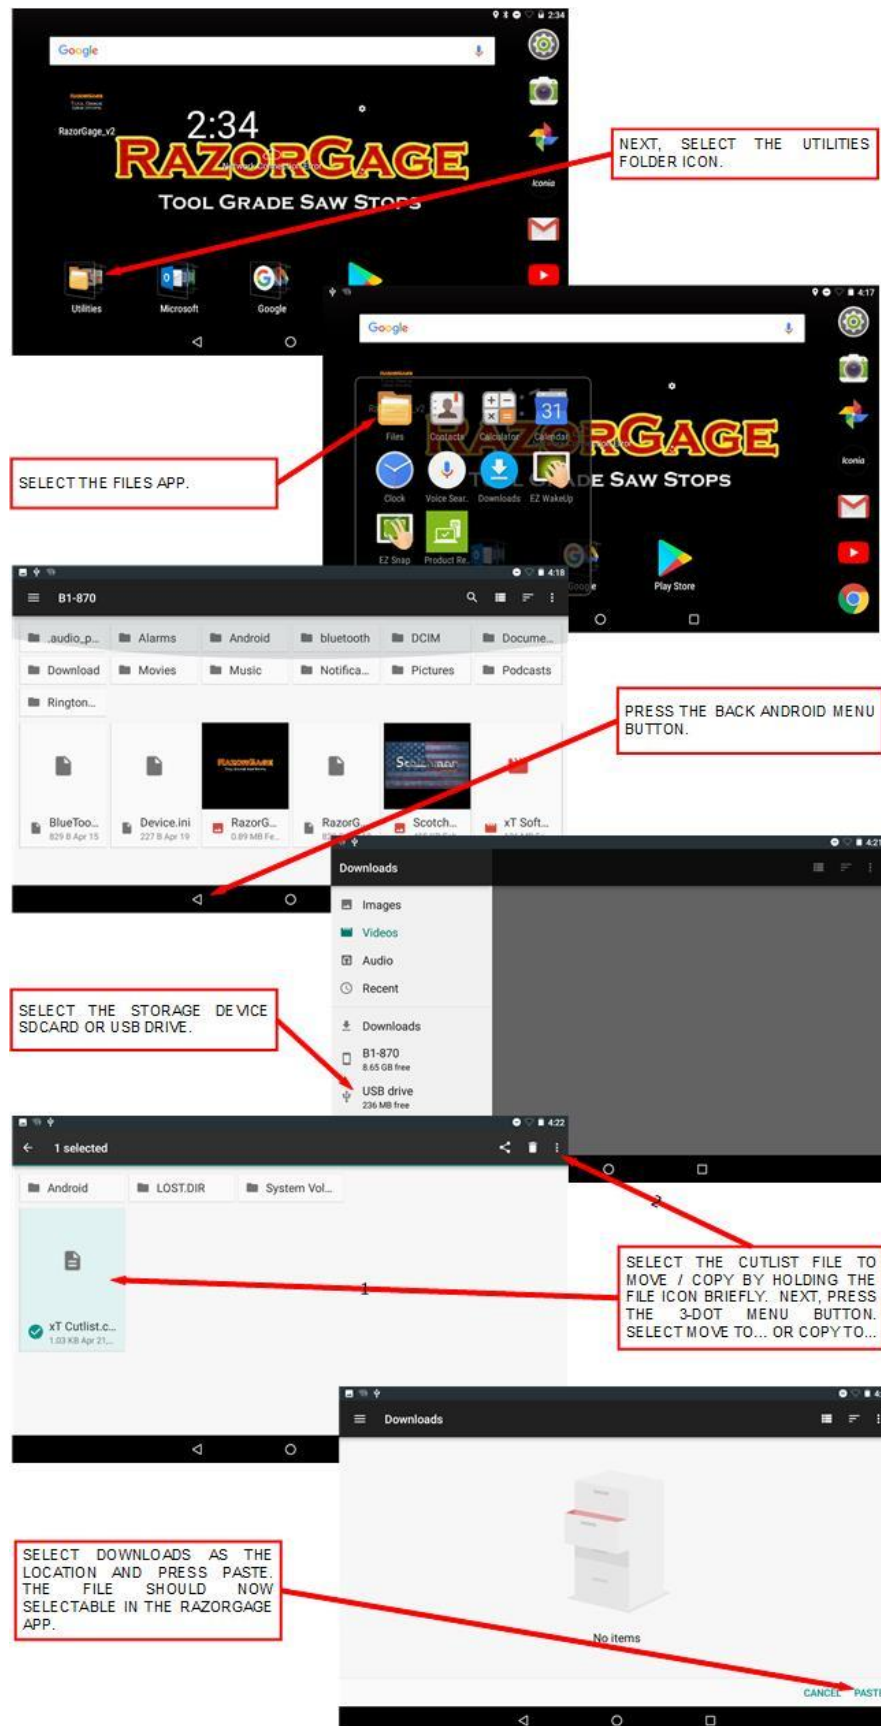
2:34

Google

2:34

RazorGage_v2

RAZORGAGE

TOOL GRADE SAW STOPS

Iconia

Utilities

Microsoft

Google

NEXT, SELECT THE UTILITIES FOLDER ICON.

4:17

Google

Files

Contacts

Calculator

Calendar

31

Clock

Voice Sear..

Downloads

EZ WakeUp

EZ Snap

Product Re..

RAZORGAGE

TOOL GRADE SAW STOPS

Iconia

Play Store

SELECT THE FILES APP.

4:18

B1-870

| .audio_p... | Alarms | Android | bluetooth | DCIM | Docume... |
|---|---|---|---|---|---|
| Download | Movies | Music | Notifica... | Pictures | Podcasts |
| Rington... | | | | | |

BlueToo...
829 B Apr 15

Device.ini
227 B Apr 19

RazorG...
0.89 MB Fe...

RazorG...

Scotch...

xT Soft...

PRESS THE BACK ANDROID MENU BUTTON.

4:21

Downloads

Images

Videos

Audio

Recent

Downloads

B1-870
8.65 GB free

USB drive
236 MB free

SELECT THE STORAGE DEVICE SDCARD OR USB DRIVE.

4:22

1 selected

Android

LOST.DIR

System Vol...

xT Cutlist.c...
1.03 KB Apr 21...

2

1

SELECT THE CUTLIST FILE TO MOVE / COPY BY HOLDING THE FILE ICON BRIEFLY. NEXT, PRESS THE 3-DOT MENU BUTTON. SELECT MOVE TO... OR COPY TO...

Downloads

No items

CANCEL

PASTE

SELECT DOWNLOADS AS THE LOCATION AND PRESS PASTE. THE FILE SHOULD NOW SELECTABLE IN THE RAZORGAGE APP.